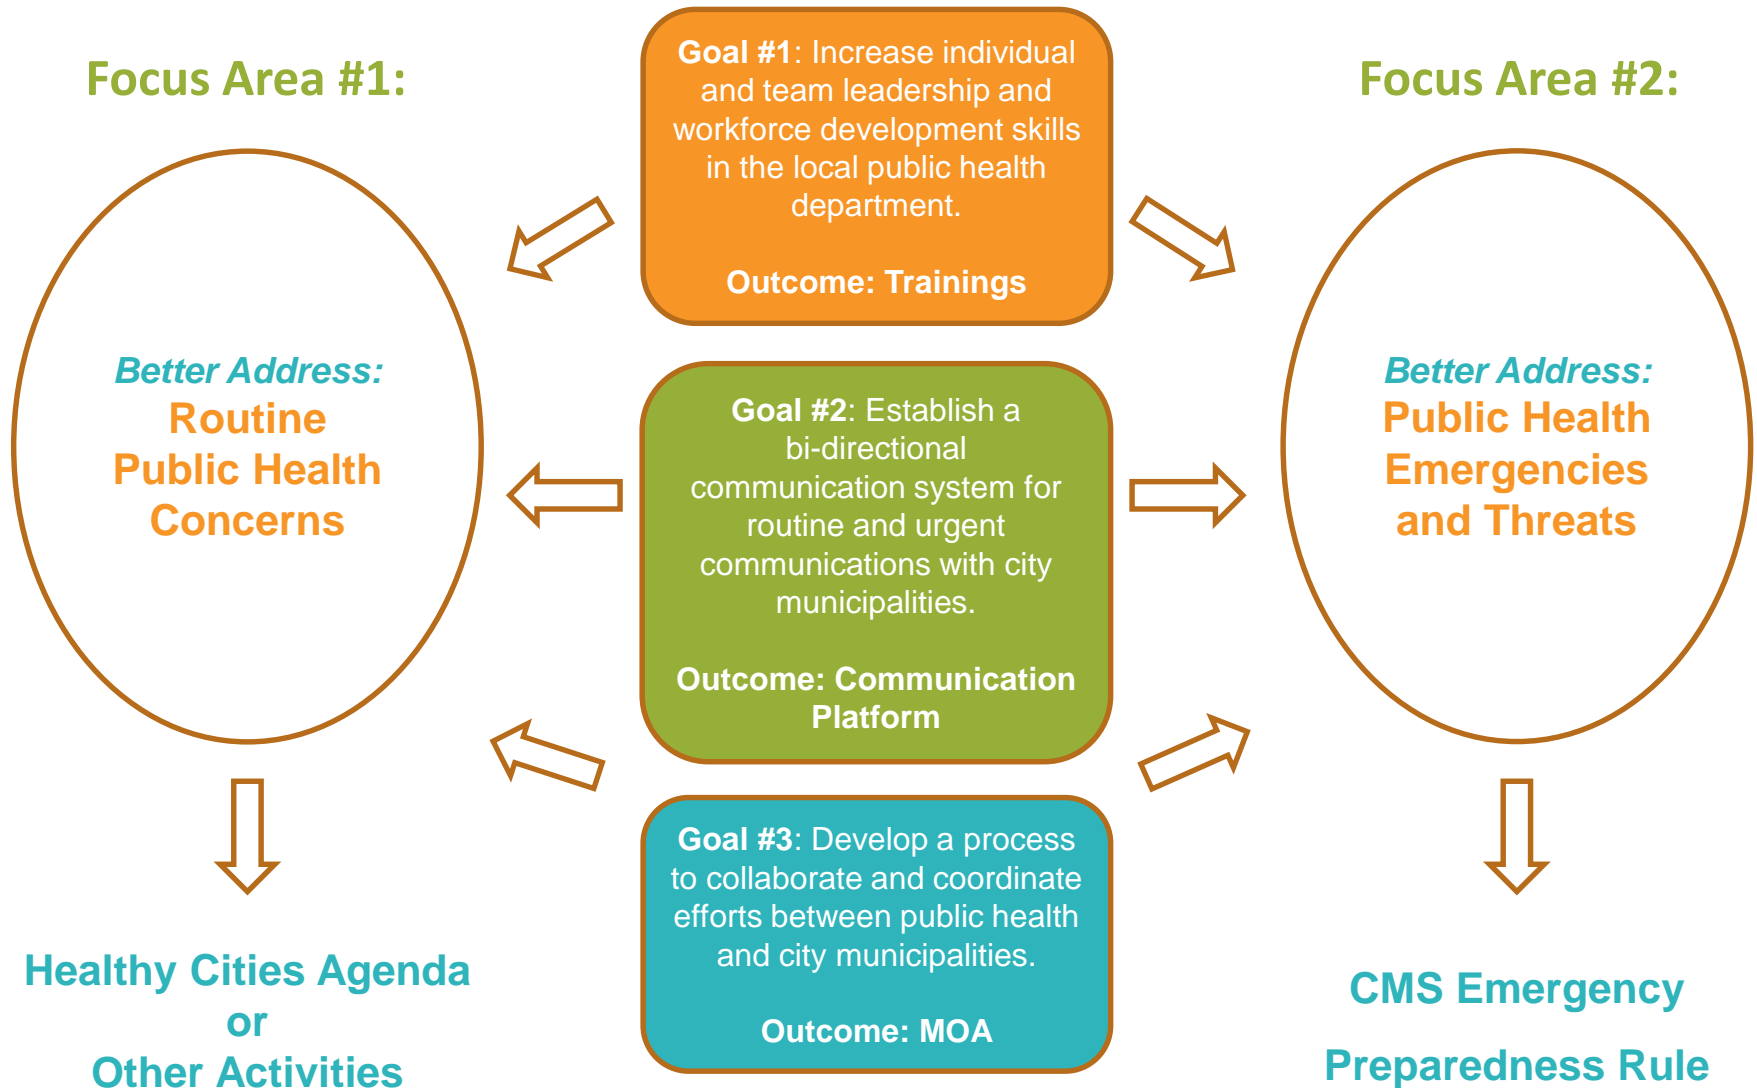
Focus Area #1:

Goal #1: Increase individual and team leadership and workforce development skills in the local public health department.

Outcome: Trainings

Focus Area #2:

Better Address:
Routine Public Health Concerns

Goal #2: Establish a bi-directional communication system for routine and urgent communications with city municipalities.

Outcome: Communication Platform

Better Address:
Public Health Emergencies and Threats

Goal #3: Develop a process to collaborate and coordinate efforts between public health and city municipalities.

Outcome: MOA

Healthy Cities Agenda
or
Other Activities

CMS Emergency
Preparedness Rule